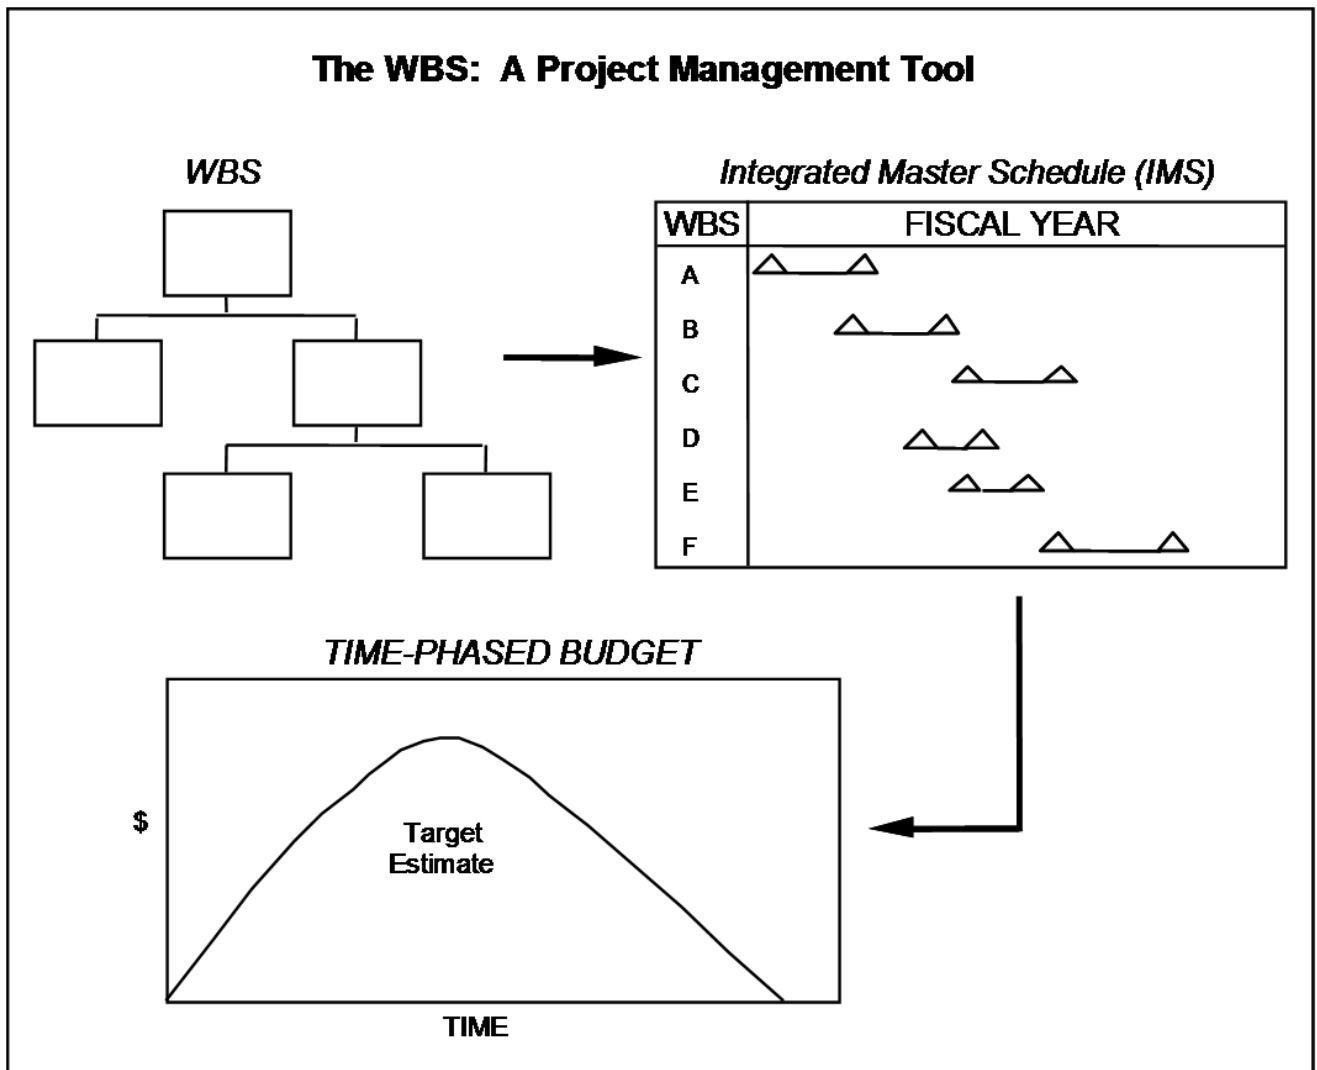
The WBS: A Project Management Tool

WBS

Integrated Master Schedule (IMS)

| WBS | FISCAL YEAR |
|---|---|
| A | |
| B | |
| C | |
| D | |
| E | |
| F | |

TIME-PHASED BUDGET

$

Target Estimate

TIME